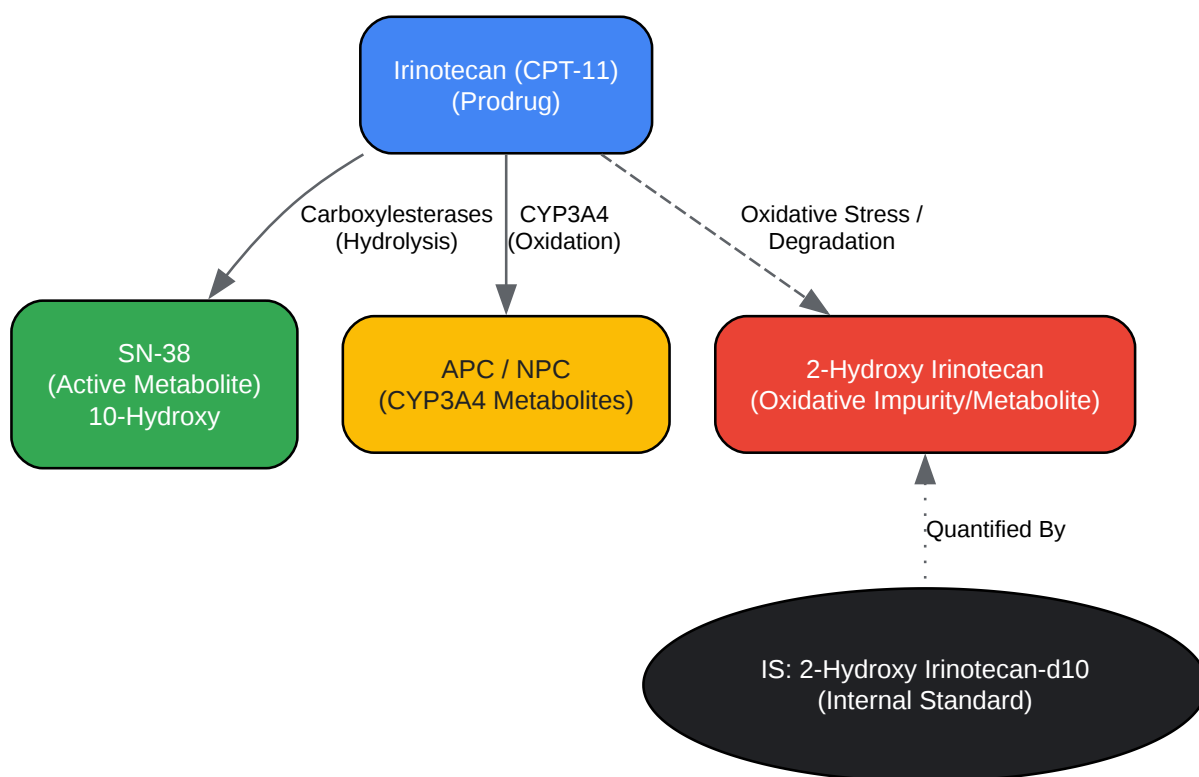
Irinotecan (CPT-11)
(Prodrug)

Carboxylesterases
(Hydrolysis)

CYP3A4
(Oxidation)

Oxidative Stress /
Degradation

SN-38
(Active Metabolite)
10-Hydroxy

APC / NPC
(CYP3A4 Metabolites)

2-Hydroxy Irinotecan
(Oxidative Impurity/Metabolite)

Quantified By

IS: 2-Hydroxy Irinotecan-d10
(Internal Standard)